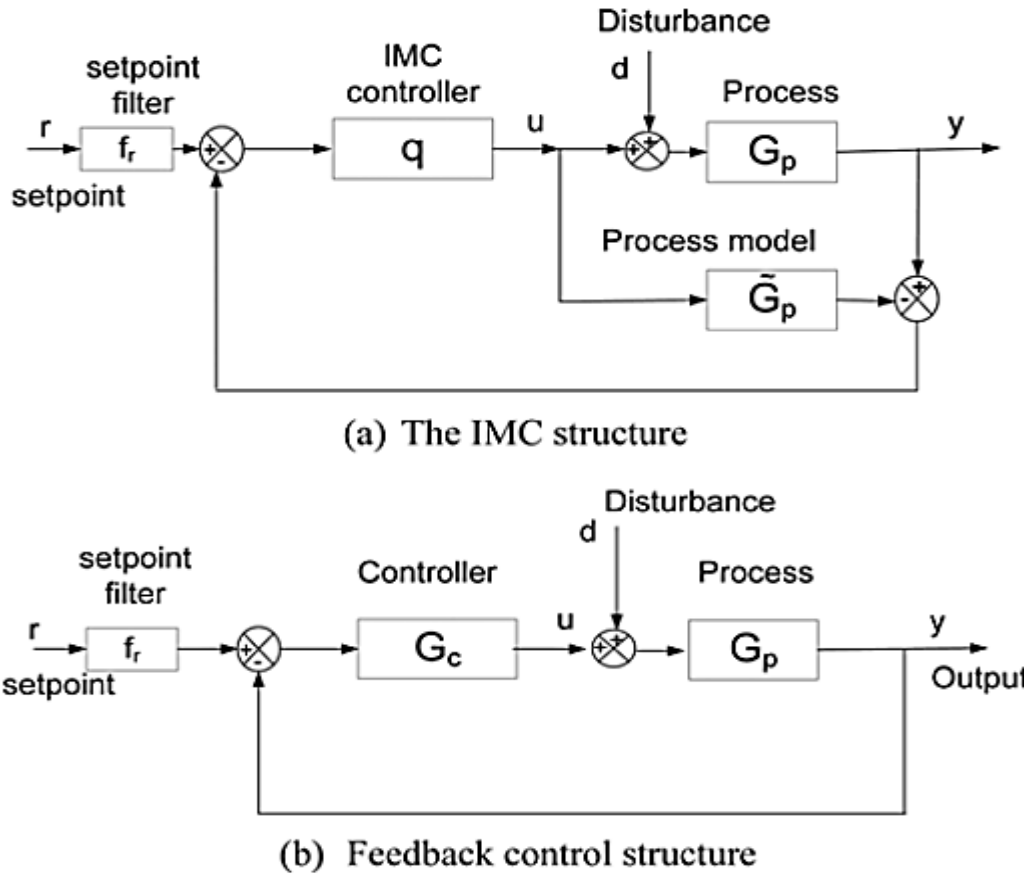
Disturbance
d
setpoint filter
IMC controller
Process
r
$f_r$
+
-
q
u
+
+
$G_p$
y
setpoint
Process model
$\tilde{G}_p$
-
+
(a) The IMC structure

Disturbance
d
setpoint filter
Controller
Process
r
$f_r$
+
-
$G_c$
u
+
+
$G_p$
y
setpoint
Output
(b) Feedback control structure